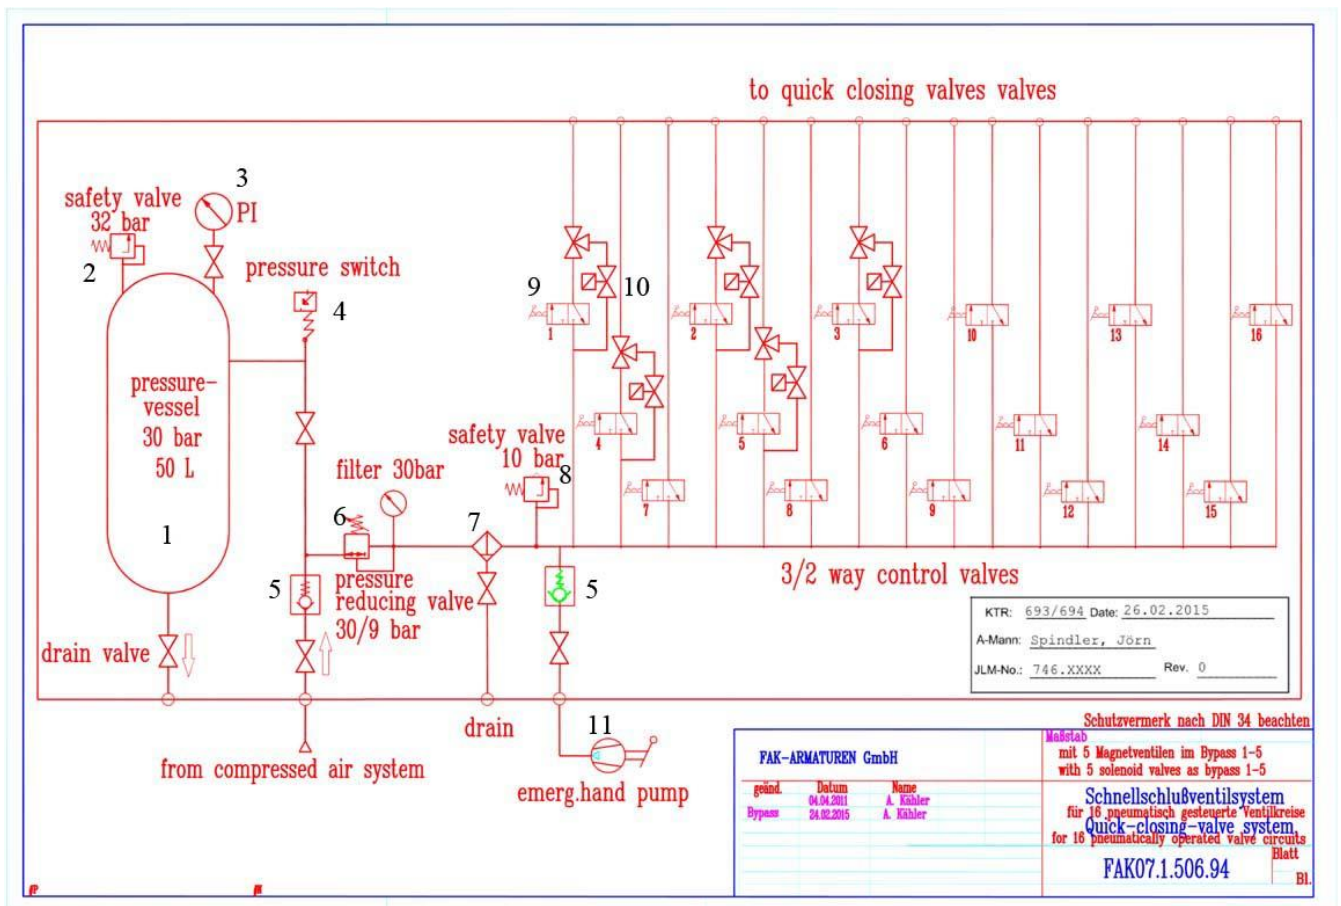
to quick closing valves valves

safety valve
32 bar
2

3
PI

pressure switch
4

pressure-
vessel
30 bar
50 L

1

drain valve

9
10

1 2 3 10 13 16

4 5 6 11 14

7 8 9 12 15

safety valve
10 bar
8

filter 30bar

6

7

pressure
reducing valve
30/9 bar

5

5

3/2 way control valves

drain

11

from compressed air system

emerg.hand pump

KTR: 693/694 Date: 26.02.2015
A-Mann: Spindler, Jörn
JLM-No.: 746.XXXX Rev. 0

Schutzvermerk nach DIN 34 beachten

FAK-ARMATUREN GmbH

| geänd. | Datum | Name |
|---|---|---|
| | 04.04.2011 | A. Kähler |
| Bypass | 24.02.2015 | A. Kähler |

Maßstab
mit 5 Magnetventilen im Bypass 1-5
with 5 solenoid valves as bypass 1-5

Schnellschlußventilsystem
für 16 pneumatisch gesteuerte Ventilkreise
Quick-closing-valve system
for 16 pneumatically operated valve circuits

Blatt

FAK07.1.506.94

Bl.